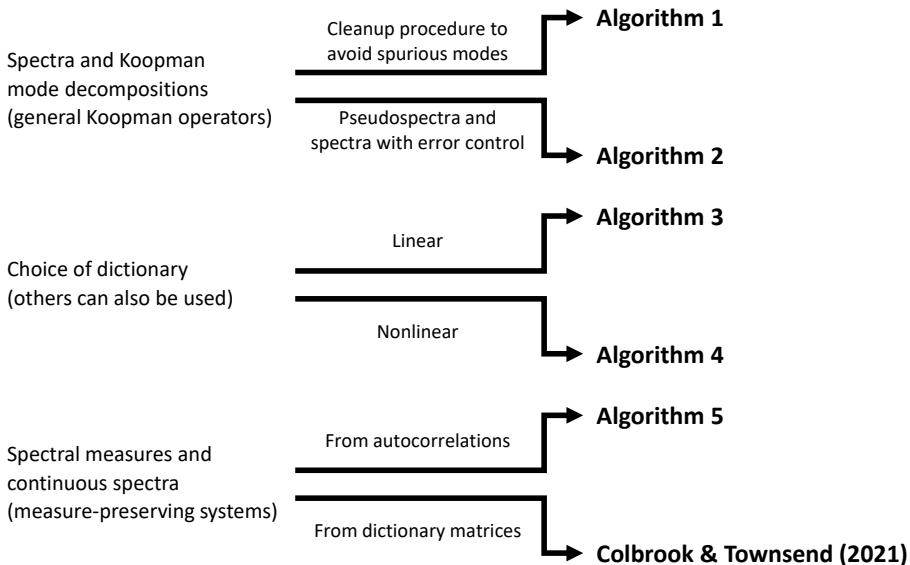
Spectra and Koopman mode decompositions (general Koopman operators)

Cleanup procedure to avoid spurious modes

Algorithm 1

Pseudospectra and spectra with error control

Algorithm 2

Choice of dictionary (others can also be used)

Linear

Algorithm 3

Nonlinear

Algorithm 4

Spectral measures and continuous spectra (measure-preserving systems)

From autocorrelations

Algorithm 5

From dictionary matrices

Colbrook & Townsend (2021)